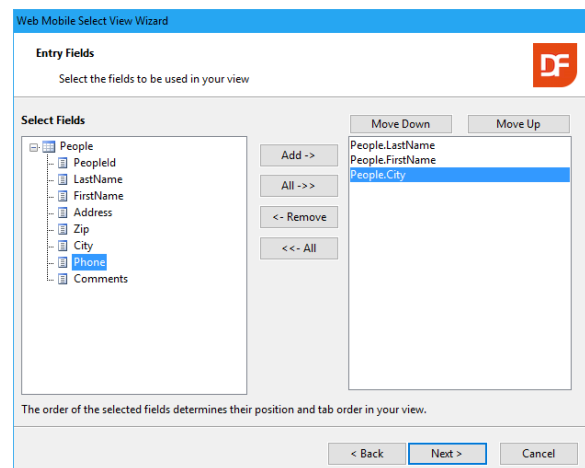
Web Mobile Select View Wizard

Entry Fields

Select the fields to be used in your view

DF

Select Fields

People
PeopleId
LastName
FirstName
Address
Zip
City
Phone
Comments

Add ->
All ->>
<- Remove
<<- All

Move Down
Move Up

People.LastName
People.FirstName
People.City

The order of the selected fields determines their position and tab order in your view.

< Back
Next >
Cancel